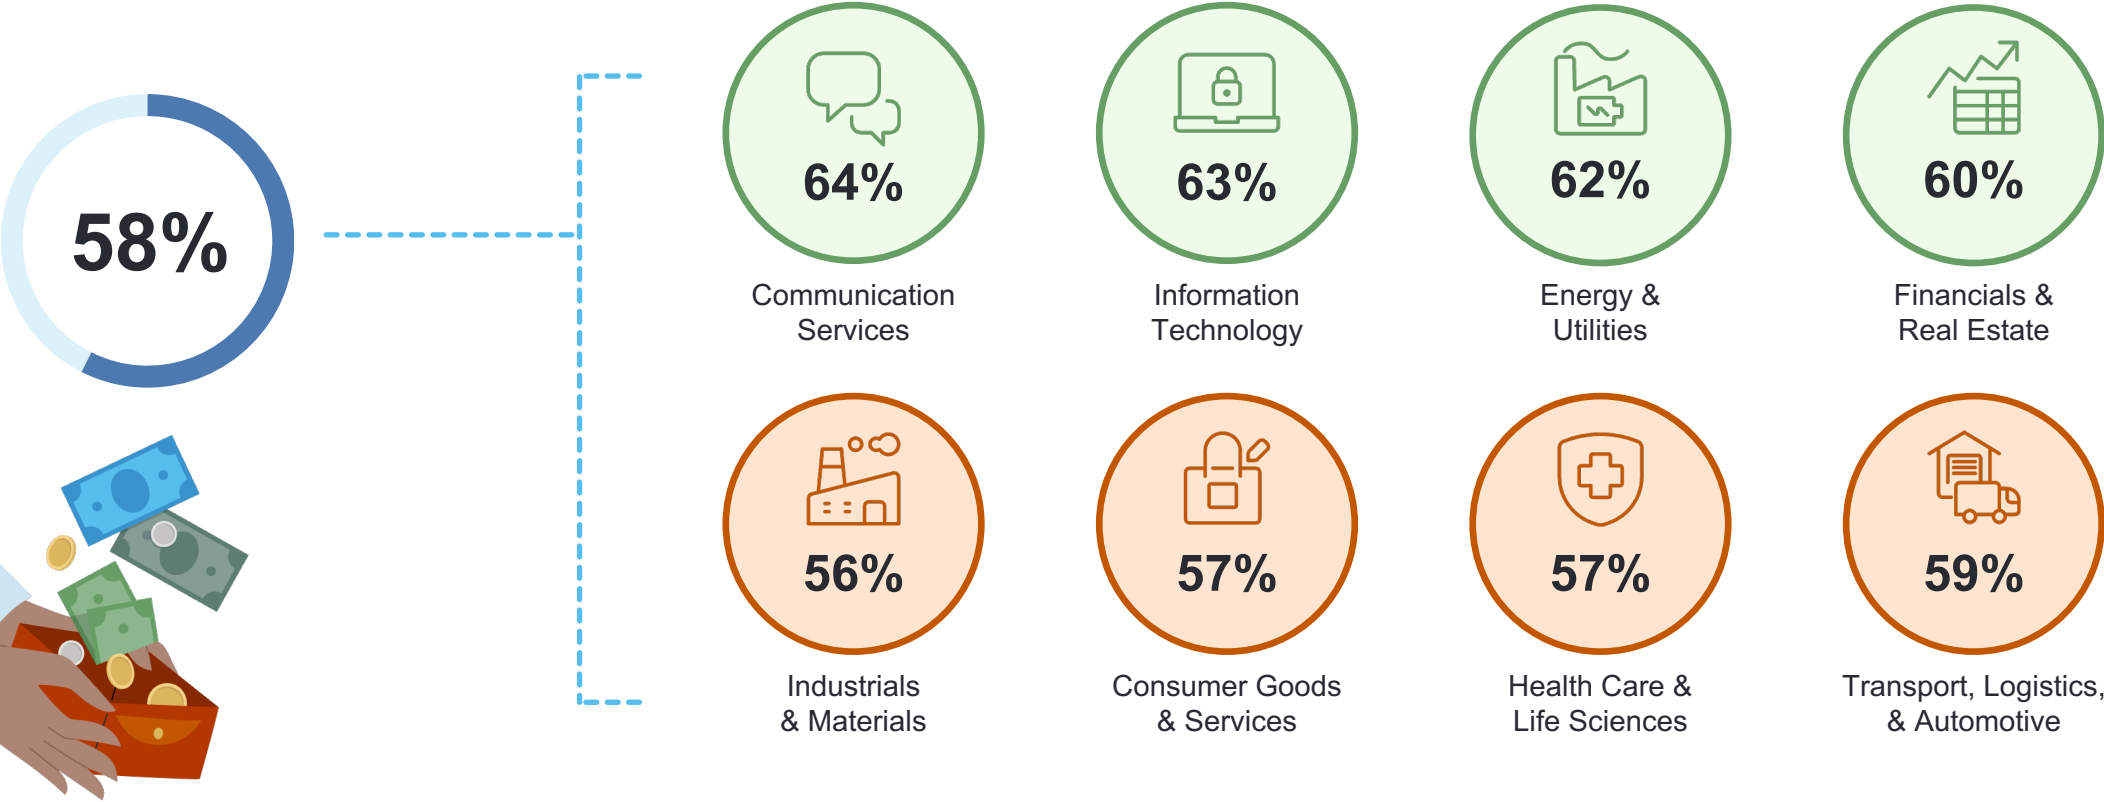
58%

64%
Communication Services

63%
Information Technology

62%
Energy & Utilities

60%
Financials & Real Estate

56%
Industrials & Materials

57%
Consumer Goods & Services

57%
Health Care & Life Sciences

59%
Transport, Logistics, & Automotive